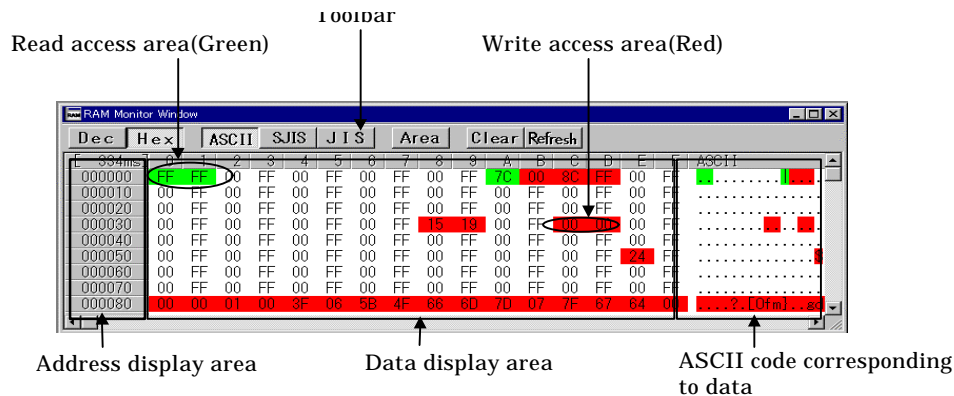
Toolbar

Read access area(Green)

Write access area(Red)

RAM Monitor Window

Dec Hex ASCII SJIS JIS Area Clear Refresh

| E 334ms | 0 | 1 | 2 | 3 | 4 | 5 | 6 | 7 | 8 | 9 | A | B | C | D | E | F | ASCII |
|---|---|---|---|---|---|---|---|---|---|---|---|---|---|---|---|---|---|
| 000000 | FF | FF | 00 | FF | 00 | FF | 00 | FF | 00 | FF | 7C | 00 | 8C | FF | 00 | FF | ..........\|... |
| 000010 | 00 | FF | 00 | FF | 00 | FF | 00 | FF | 00 | FF | 00 | FF | 00 | FF | 00 | FF | ................ |
| 000020 | 00 | FF | 00 | FF | 00 | FF | 00 | FF | 00 | FF | 00 | FF | 00 | FF | 00 | FF | ................ |
| 000030 | 00 | FF | 00 | FF | 00 | FF | 00 | FF | 15 | 19 | 00 | FF | 00 | 00 | 00 | FF | ................ |
| 000040 | 00 | FF | 00 | FF | 00 | FF | 00 | FF | 00 | FF | 00 | FF | 00 | FF | 00 | FF | ................ |
| 000050 | 00 | FF | 00 | FF | 00 | FF | 00 | FF | 00 | FF | 00 | FF | 00 | FF | 24 | FF | ..............$. |
| 000060 | 00 | FF | 00 | FF | 00 | FF | 00 | FF | 00 | FF | 00 | FF | 00 | FF | 00 | FF | ................ |
| 000070 | 00 | FF | 00 | FF | 00 | FF | 00 | FF | 00 | FF | 00 | FF | 00 | FF | 00 | FF | ................ |
| 000080 | 00 | 00 | 01 | 00 | 3F | 06 | 5B | 4F | 66 | 6D | 7D | 07 | 7F | 67 | 64 | 00 | ....?.[Ofm}..gd |

Address display area

Data display area

ASCII code corresponding to data